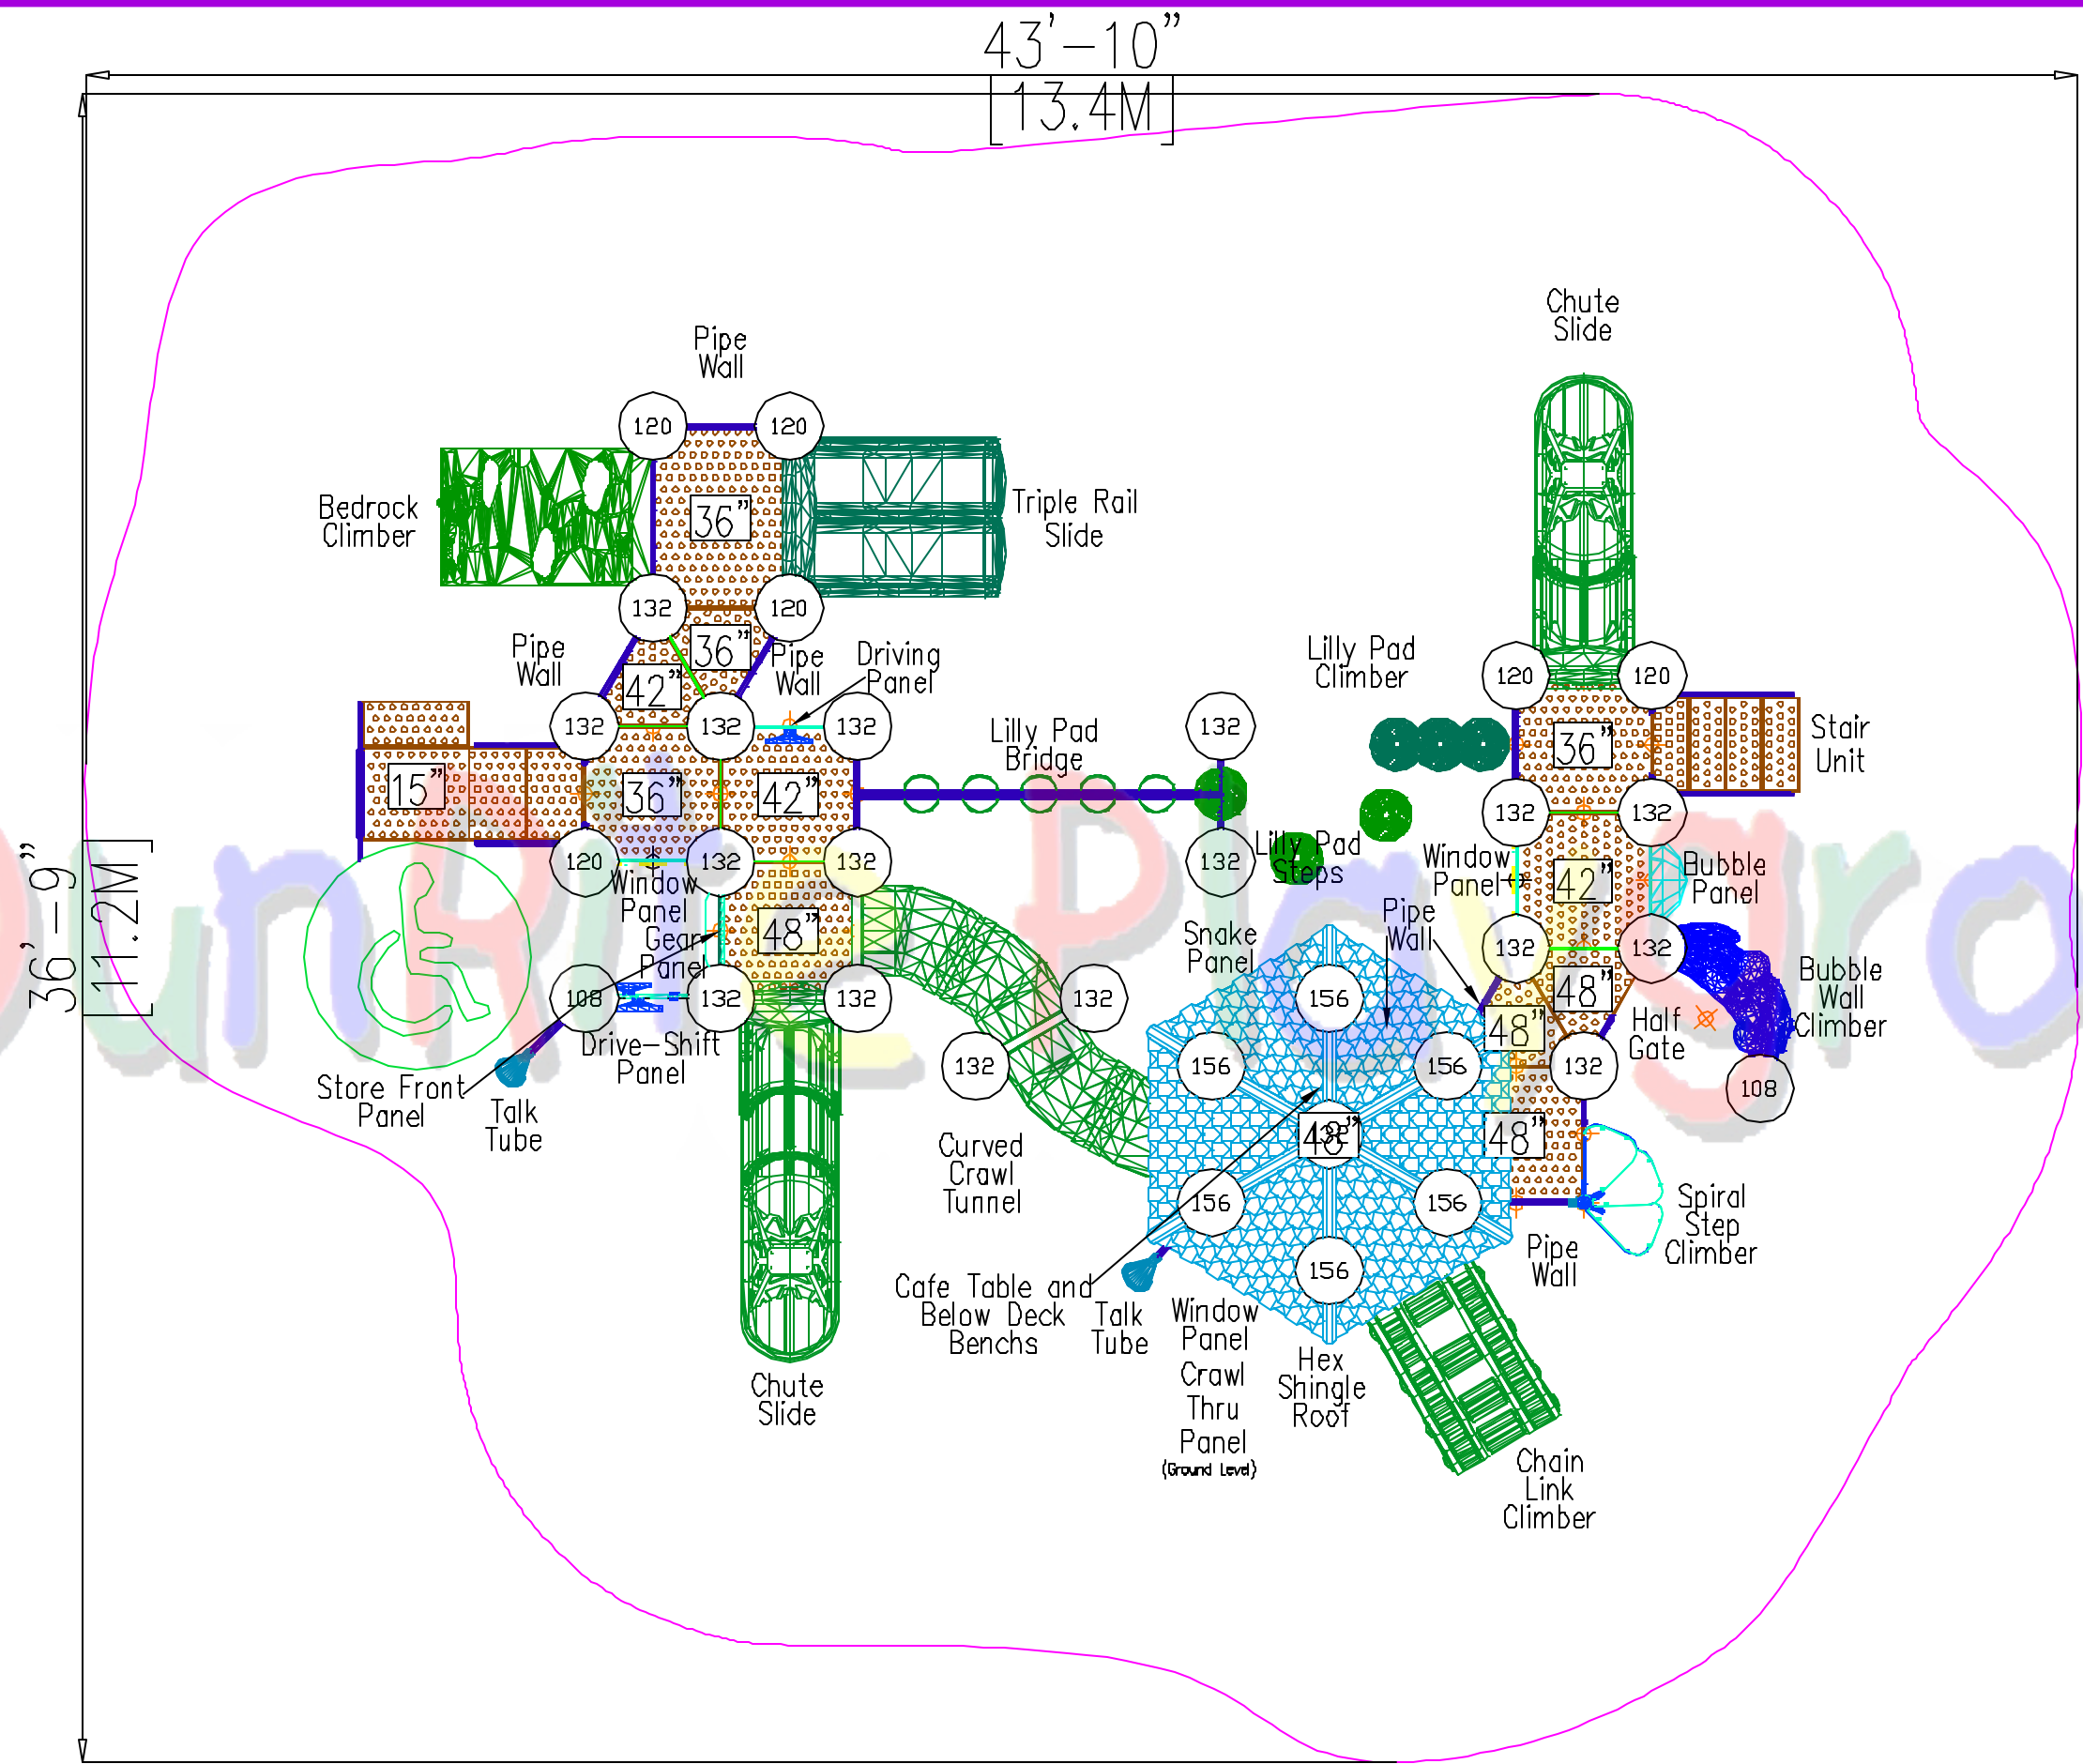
43'–10"
[13.4M]

36'–9"
[11.2M]

Pipe Wall
120
120
Bedrock Climber
36"
Triple Rail Slide
132
120
36"
Pipe Wall
42"
Pipe Wall
Driving Panel
132
132
132
15"
36"
42"
Lilly Pad Bridge
132
Lilly Pad Climber
Chute Slide
120
120
36"
Stair Unit
120
132
132
Window Panel
Gear Panel
48"
132
132
Lilly Pad Steps
132
Window Panel
132
132
42"
Bubble Panel
108
132
132
Snake Panel
Pipe Wall
132
132
Bubble Wall Climber
Drive–Shift Panel
132
156
48"
48"
Half Gate
Store Front Panel
Talk Tube
132
156
156
132
108
48"
48"
Curved Crawl Tunnel
156
156
Spiral Step Climber
Cafe Table and Below Deck Benchs
Talk Tube
156
Pipe Wall
Window Panel
Crawl Thru Panel
(Ground Level)
Hex Shingle Roof
Chute Slide
Chain Link Climber